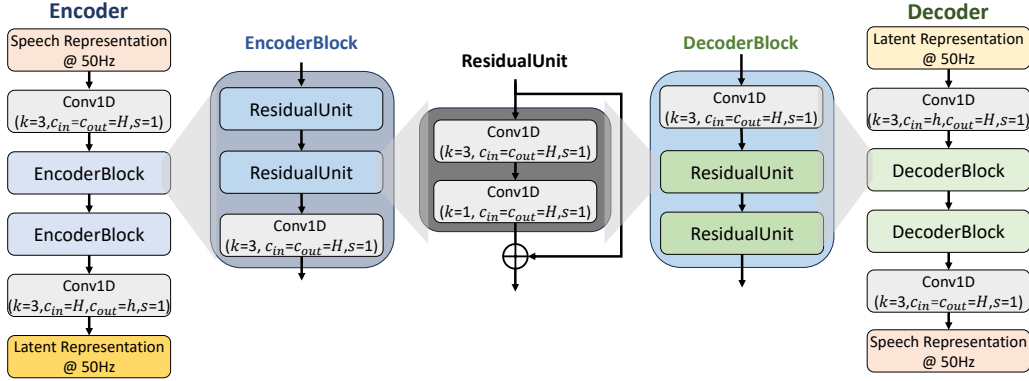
Encoder

Speech Representation @ 50Hz

Conv1D ($k$=3,$c_{in}$=$c_{out}$=$H$,$s$=1)

EncoderBlock

EncoderBlock

Conv1D ($k$=3,$c_{in}$=$H$,$c_{out}$=$h$,$s$=1)

Latent Representation @ 50Hz

EncoderBlock

ResidualUnit

ResidualUnit

Conv1D ($k$=3, $c_{in}$=$c_{out}$=$H$,$s$=1)

ResidualUnit

Conv1D ($k$=3, $c_{in}$=$c_{out}$=$H$,$s$=1)

Conv1D ($k$=1, $c_{in}$=$c_{out}$=$H$,$s$=1)

DecoderBlock

Conv1D ($k$=3, $c_{in}$=$c_{out}$=$H$,$s$=1)

ResidualUnit

ResidualUnit

Decoder

Latent Representation @ 50Hz

Conv1D ($k$=3,$c_{in}$=$h$,$c_{out}$=$H$,$s$=1)

DecoderBlock

DecoderBlock

Conv1D ($k$=3,$c_{in}$=$c_{out}$=$H$,$s$=1)

Speech Representation @ 50Hz